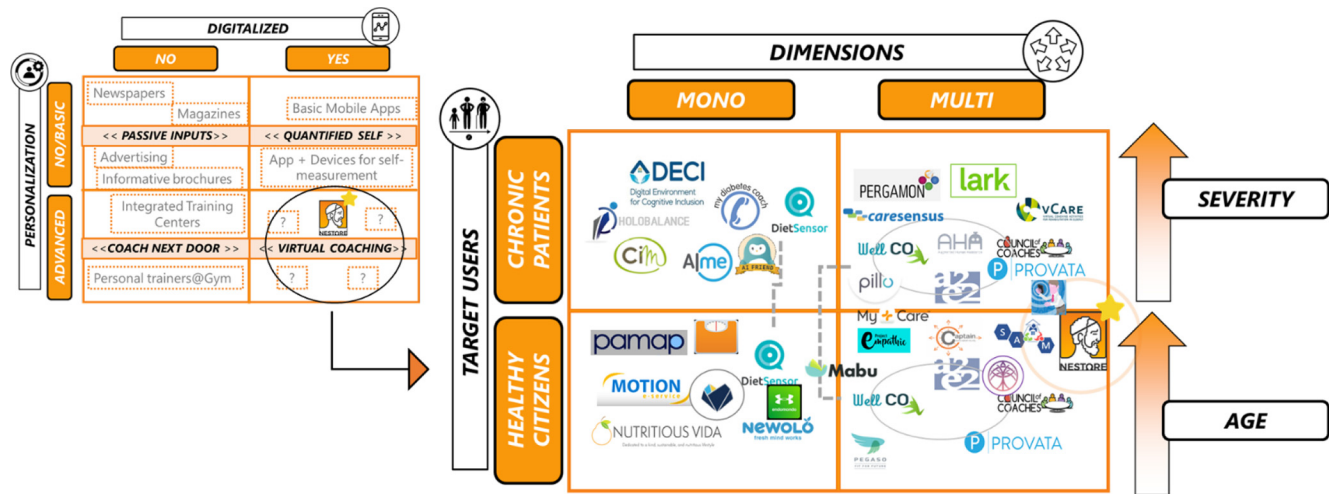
DIGITALIZED

NO

YES

PERSONALIZATION

NO/BASIC

ADVANCED

Newspapers

Magazines

Basic Mobile Apps

<< PASSIVE INPUTS >>

<< QUANTIFIED SELF >>

Advertising

Informative brochures

App + Devices for self-measurement

Integrated Training Centers

?

NESTORE

?

<< COACH NEXT DOOR >>

<< VIRTUAL COACHING >>

Personal trainers@Gym

?

?

DIMENSIONS

MONO

MULTI

TARGET USERS

CHRONIC PATIENTS

HEALTHY CITIZENS

DECI

Digital Environment for Cognitive Inclusion

my diabetes coach

DietSensor

HOLOBALANCE

CiM

Alme

AI FRIEND

PERGAMON

lark

caresensus

vCARE

Well CO

AHA

COUNCIL of COACHES

pillo

PROVATA

My Care

empathic

Captain

S A M

NESTORE

pamap

DietSensor

Mabu

MOTION

NUTRITIOUS VIDA

NEWOLO

fresh mind works

Well CO

COUNCIL of COACHES

PEGASO

PROVATA

SEVERITY

AGE